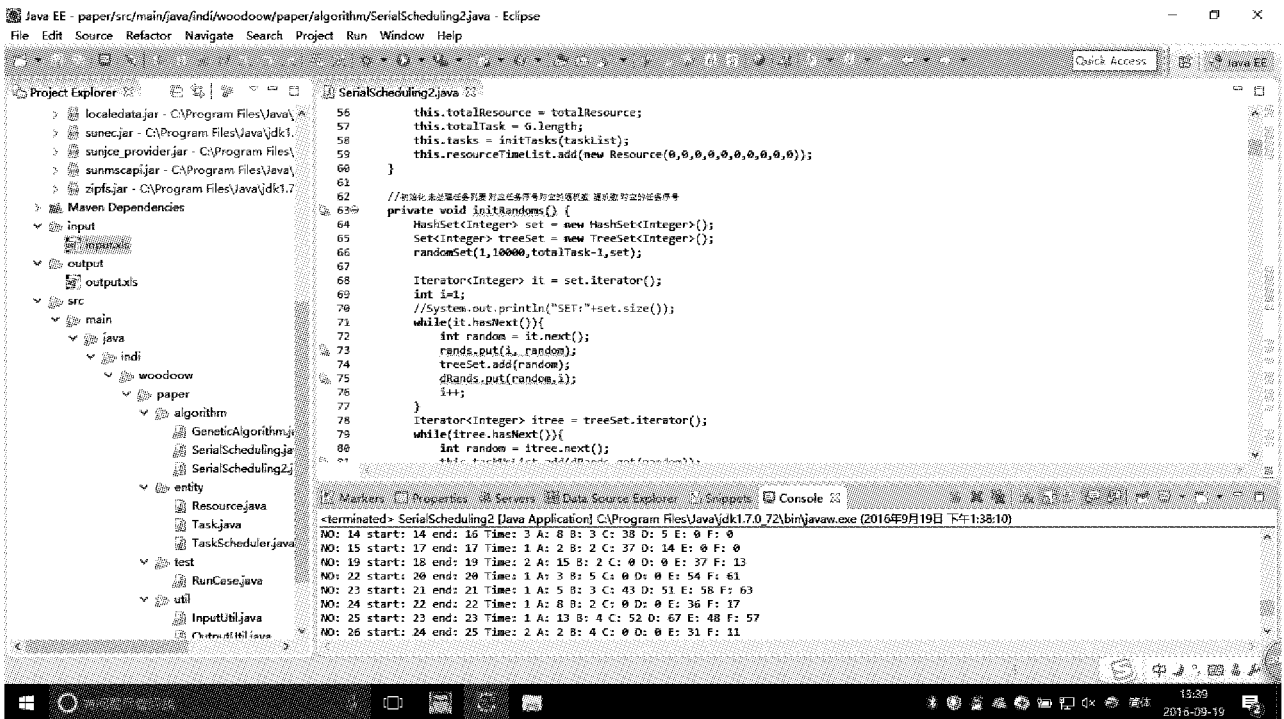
Java EE - paper/src/main/java/indi/woodoow/paper/algorithm/SerialScheduling2.java - Eclipse
File Edit Source Refactor Navigate Search Project Run Window Help
Quick Access Java EE

Project Explorer
localedata.jar - C:\Program Files\Java\
sunec.jar - C:\Program Files\Java\jdk1.
sunjce_provider.jar - C:\Program Files\
sunmscapi.jar - C:\Program Files\Java\
zipfs.jar - C:\Program Files\Java\jdk1.7
Maven Dependencies
input
input.xls
output
output.xls
src
main
java
indi
woodoow
paper
algorithm
GeneticAlgorithm.j
SerialScheduling.ja
SerialScheduling2.j
entity
Resource.java
Task.java
TaskScheduler.java
test
RunCase.java
util
InputUtil.java
OutputUtil.java

SerialScheduling2.java
56 this.totalResource = totalResource;
57 this.totalTask = G.length;
58 this.tasks = initTasks(taskList);
59 this.resourceTimeList.add(new Resource(0,0,0,0,0,0,0,0,0));
60 }
61
62 //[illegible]
63 private void initRandoms() {
64 HashSet<Integer> set = new HashSet<Integer>();
65 Set<Integer> treeSet = new TreeSet<Integer>();
66 randomSet(1,10000,totalTask-1,set);
67
68 Iterator<Integer> it = set.iterator();
69 int i=1;
70 //System.out.println("SET:"+set.size());
71 while(it.hasNext()){
72 int random = it.next();
73 rands.put(i, random);
74 treeSet.add(random);
75 dRands.put(random,i);
76 i++;
77 }
78 Iterator<Integer> itree = treeSet.iterator();
79 while(itree.hasNext()){
80 int random = itree.next();
81 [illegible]

Markers Properties Servers Data Source Explorer Snippets Console
<terminated> SerialScheduling2 [Java Application] C:\Program Files\Java\jdk1.7.0_72\bin\javaw.exe (2016年9月19日 下午1:38:10)
NO: 14 start: 14 end: 16 Time: 3 A: 8 B: 3 C: 38 D: 5 E: 0 F: 0
NO: 15 start: 17 end: 17 Time: 1 A: 2 B: 2 C: 37 D: 14 E: 0 F: 0
NO: 19 start: 18 end: 19 Time: 2 A: 15 B: 2 C: 0 D: 0 E: 37 F: 13
NO: 22 start: 20 end: 20 Time: 1 A: 3 B: 5 C: 0 D: 0 E: 54 F: 61
NO: 23 start: 21 end: 21 Time: 1 A: 5 B: 3 C: 43 D: 51 E: 58 F: 63
NO: 24 start: 22 end: 22 Time: 1 A: 8 B: 2 C: 0 D: 0 E: 36 F: 17
NO: 25 start: 23 end: 23 Time: 1 A: 13 B: 4 C: 52 D: 67 E: 48 F: 57
NO: 26 start: 24 end: 25 Time: 2 A: 2 B: 4 C: 0 D: 0 E: 31 F: 11

13:39
2016-09-19